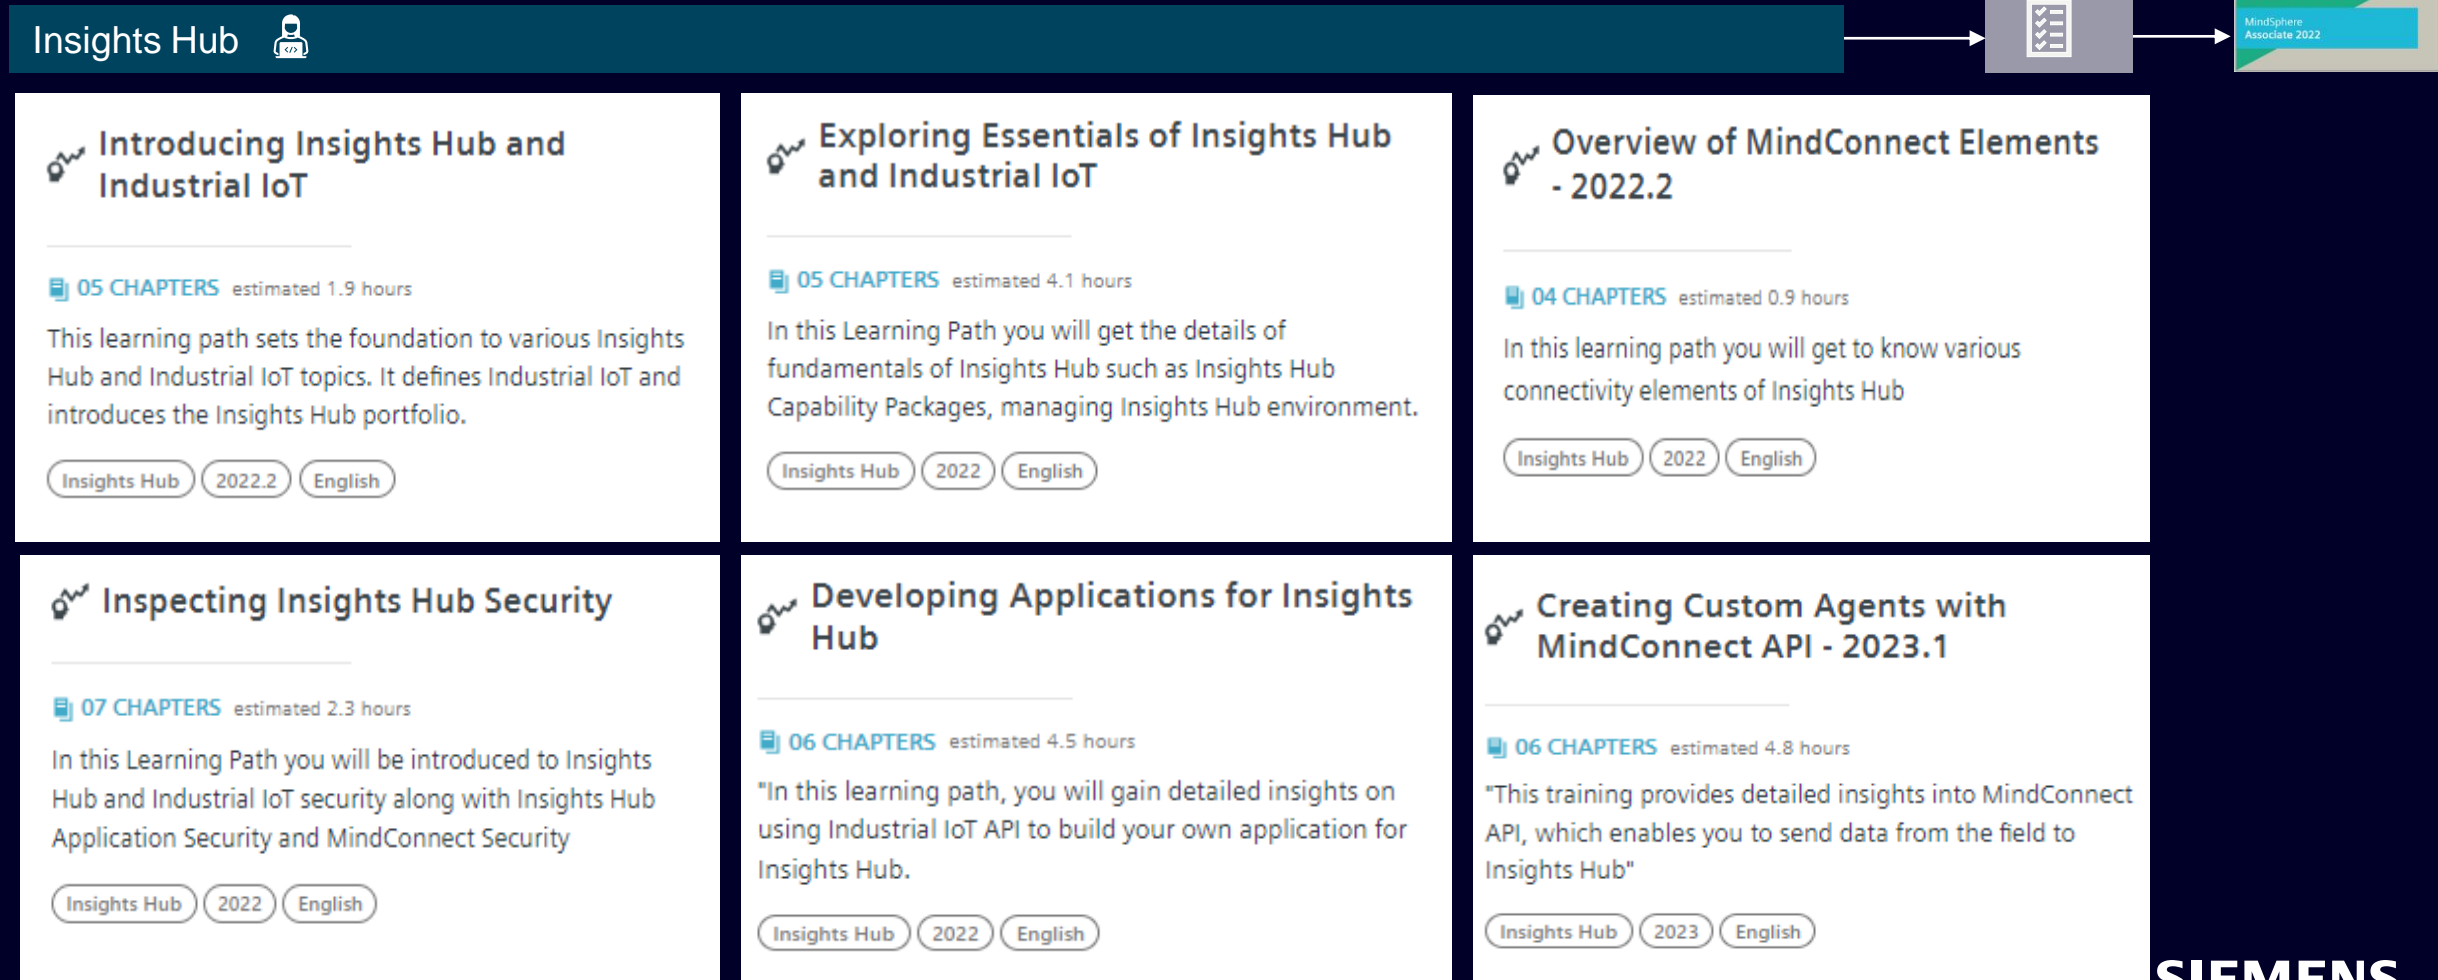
Insights Hub

MindSphere Associate 2022

Introducing Insights Hub and Industrial IoT

05 CHAPTERS estimated 1.9 hours

This learning path sets the foundation to various Insights Hub and Industrial IoT topics. It defines Industrial IoT and introduces the Insights Hub portfolio.

Insights Hub 2022.2 English

Exploring Essentials of Insights Hub and Industrial IoT

05 CHAPTERS estimated 4.1 hours

In this Learning Path you will get the details of fundamentals of Insights Hub such as Insights Hub Capability Packages, managing Insights Hub environment.

Insights Hub 2022 English

Overview of MindConnect Elements - 2022.2

04 CHAPTERS estimated 0.9 hours

In this learning path you will get to know various connectivity elements of Insights Hub

Insights Hub 2022 English

Inspecting Insights Hub Security

07 CHAPTERS estimated 2.3 hours

In this Learning Path you will be introduced to Insights Hub and Industrial IoT security along with Insights Hub Application Security and MindConnect Security

Insights Hub 2022 English

Developing Applications for Insights Hub

06 CHAPTERS estimated 4.5 hours

"In this learning path, you will gain detailed insights on using Industrial IoT API to build your own application for Insights Hub.

Insights Hub 2022 English

Creating Custom Agents with MindConnect API - 2023.1

06 CHAPTERS estimated 4.8 hours

"This training provides detailed insights into MindConnect API, which enables you to send data from the field to Insights Hub"

Insights Hub 2023 English

SIEMENS